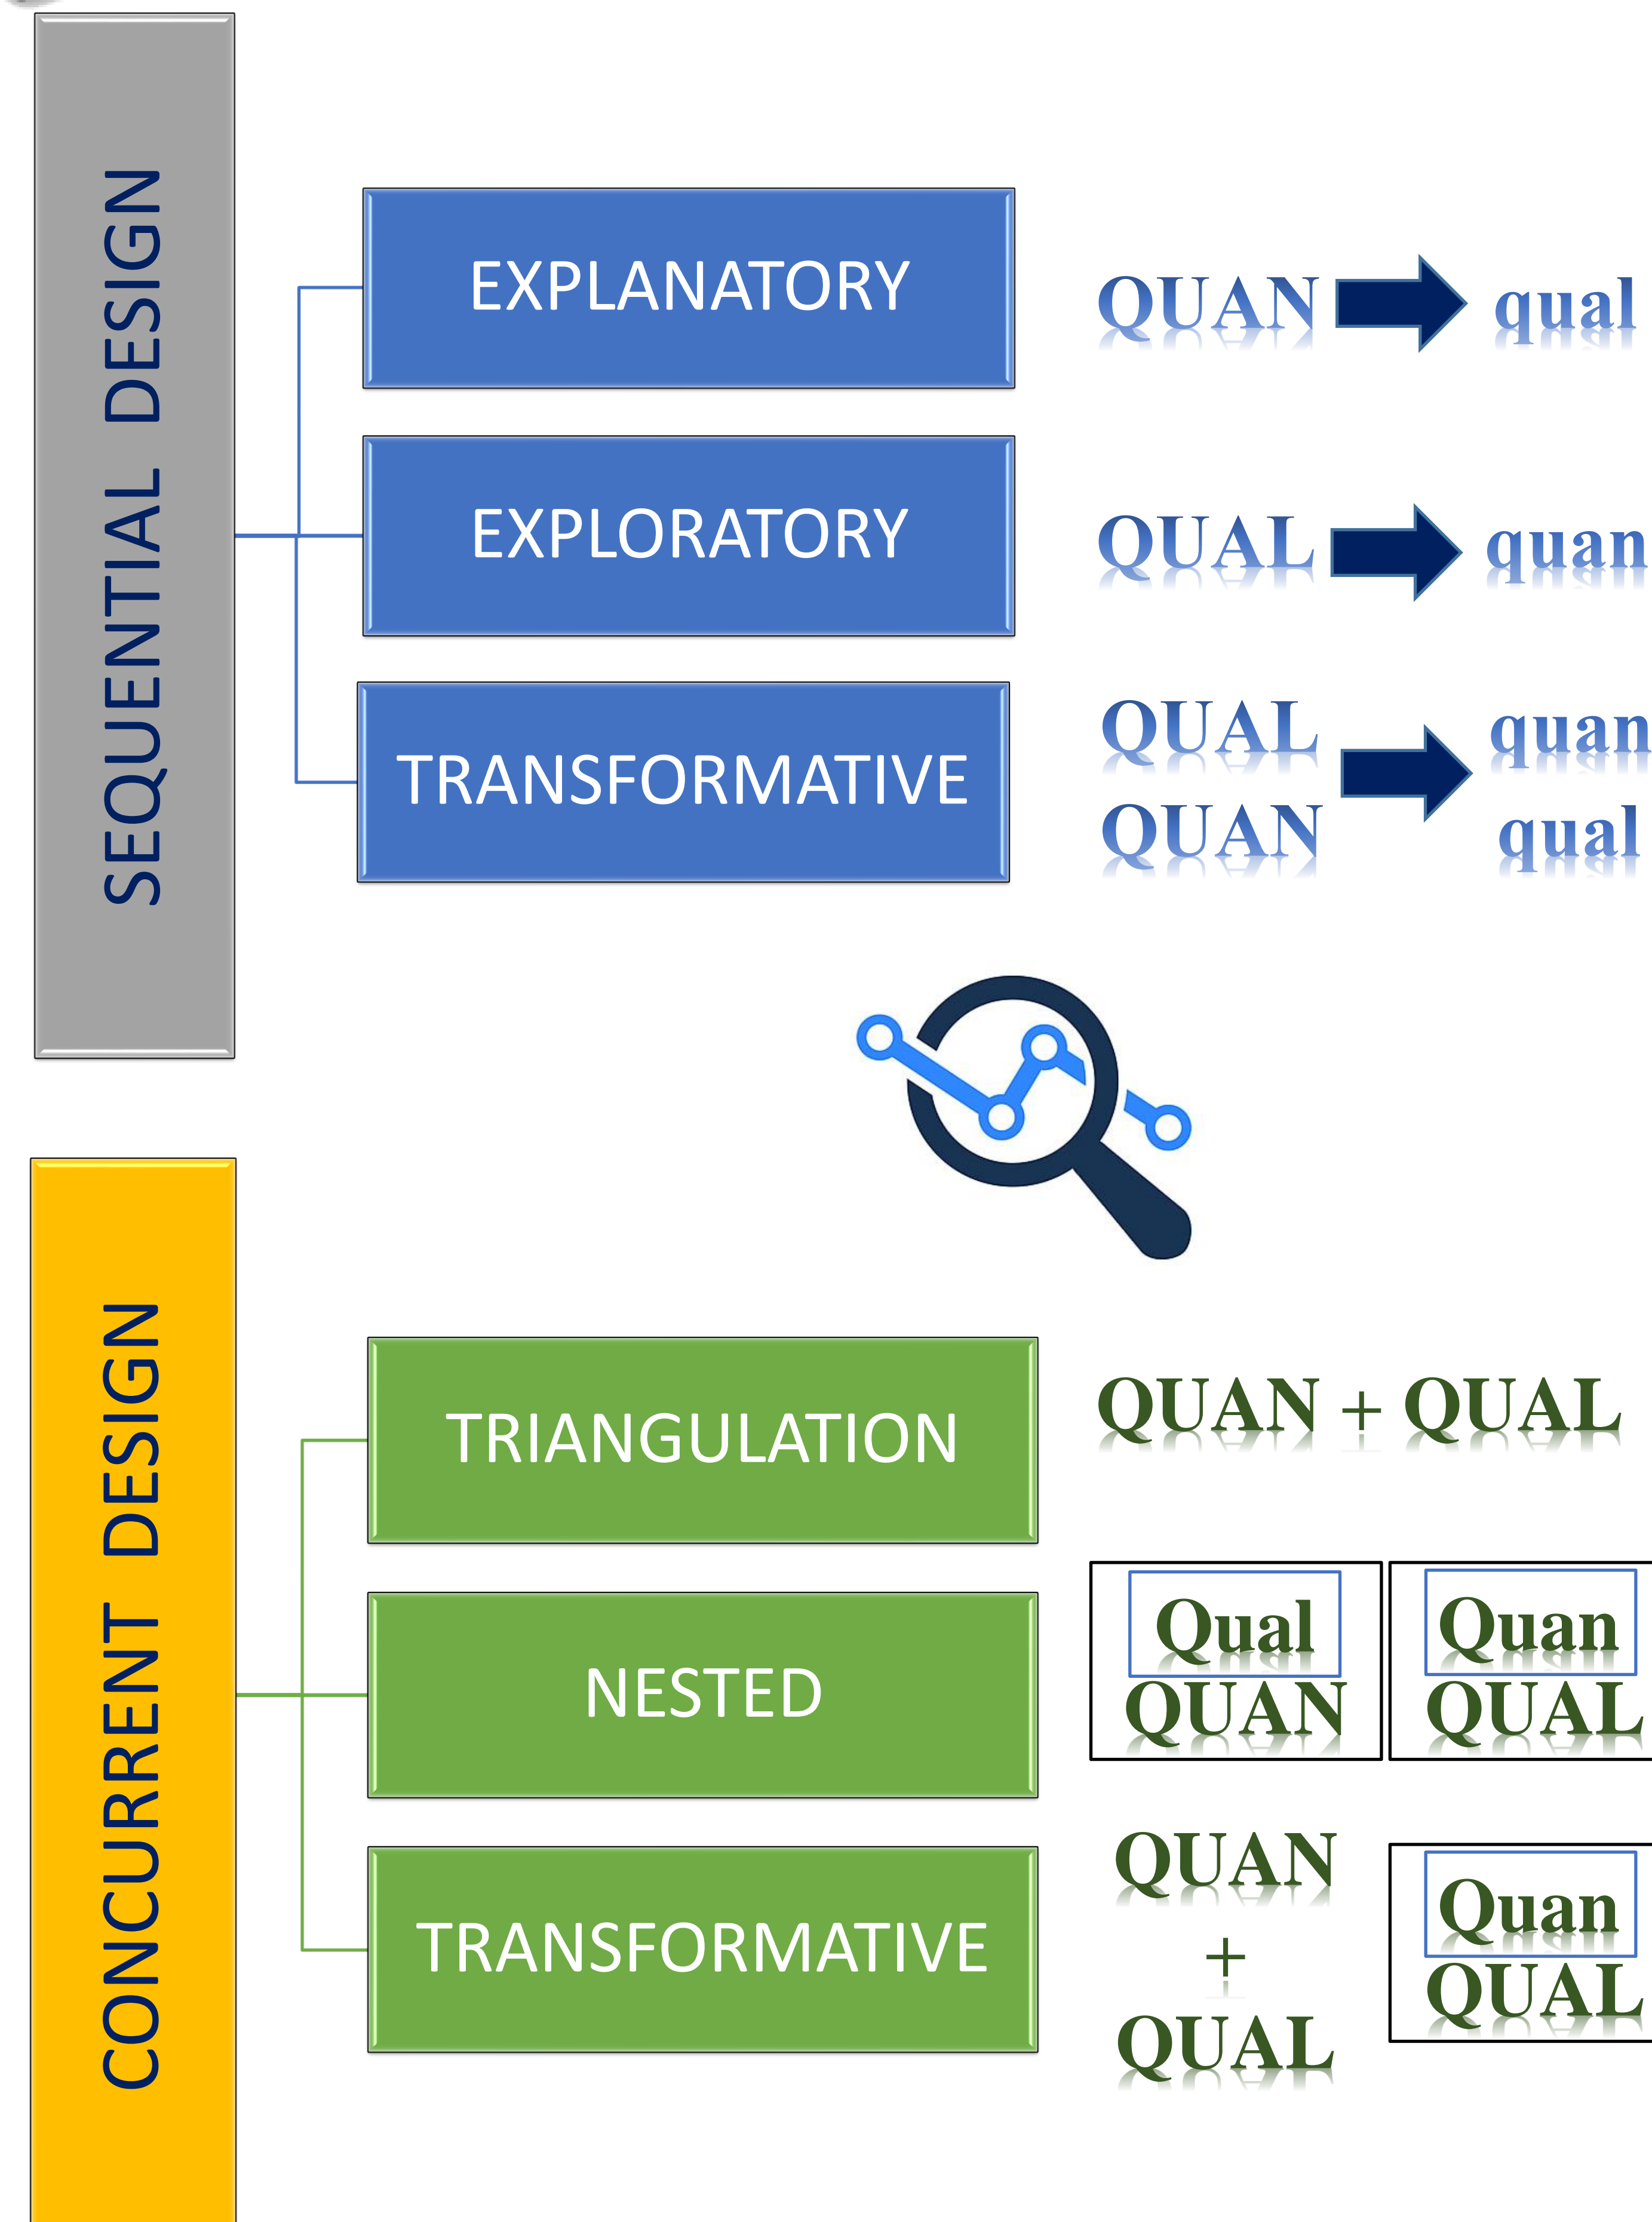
SEQUENTIAL DESIGN

EXPLANATORY

QUAN → qual

EXPLORATORY

QUAL → quan

TRANSFORMATIVE

QUAL
QUAN
→
quan
qual

CONCURRENT DESIGN

TRIANGULATION

QUAN + QUAL

NESTED

Qual
QUAN

Quan
QUAL

TRANSFORMATIVE

QUAN
+
QUAL

Quan
QUAL